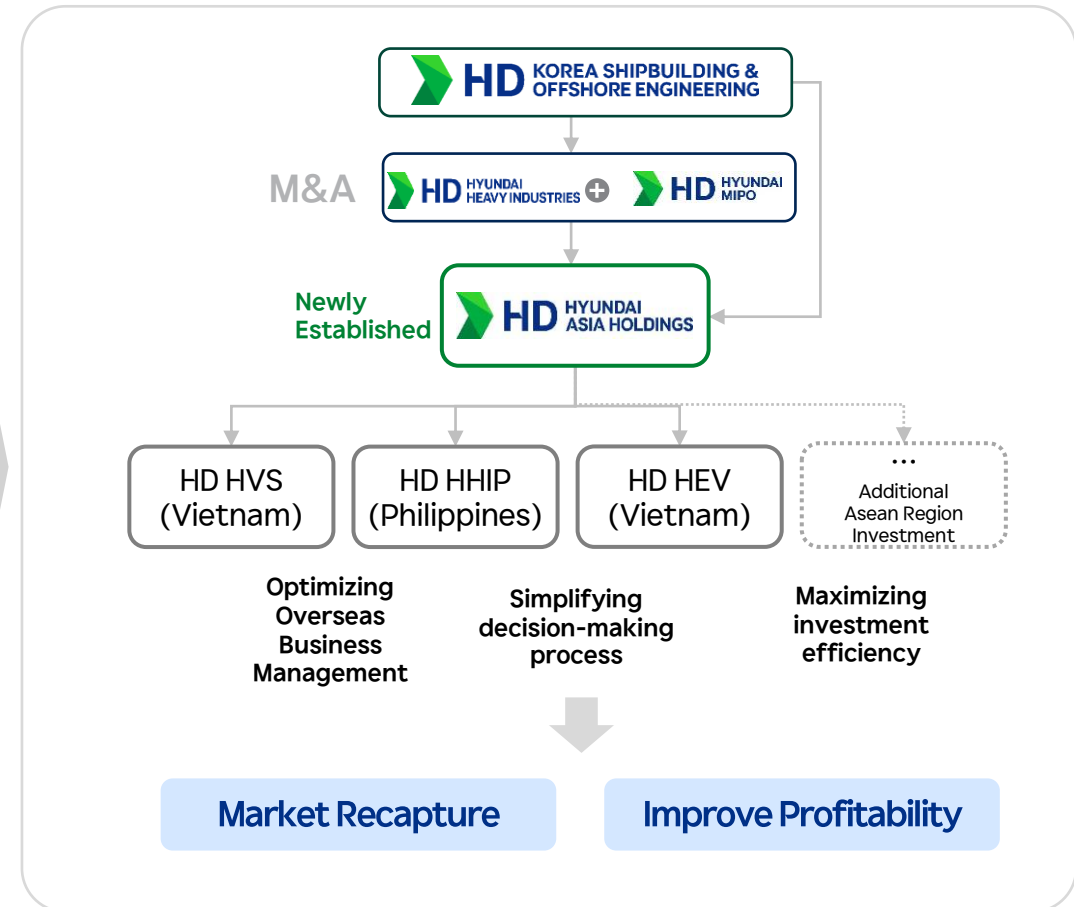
HD KOREA SHIPBUILDING & OFFSHORE ENGINEERING

M&A

HD HYUNDAI HEAVY INDUSTRIES

HD HYUNDAI MIPO

Newly Established

HD HYUNDAI ASIA HOLDINGS

HD HVS (Vietnam)

HD HHIP (Philippines)

HD HEV (Vietnam)

...
Additional Asean Region Investment

Optimizing Overseas Business Management

Simplifying decision-making process

Maximizing investment efficiency

Market Recapture

Improve Profitability